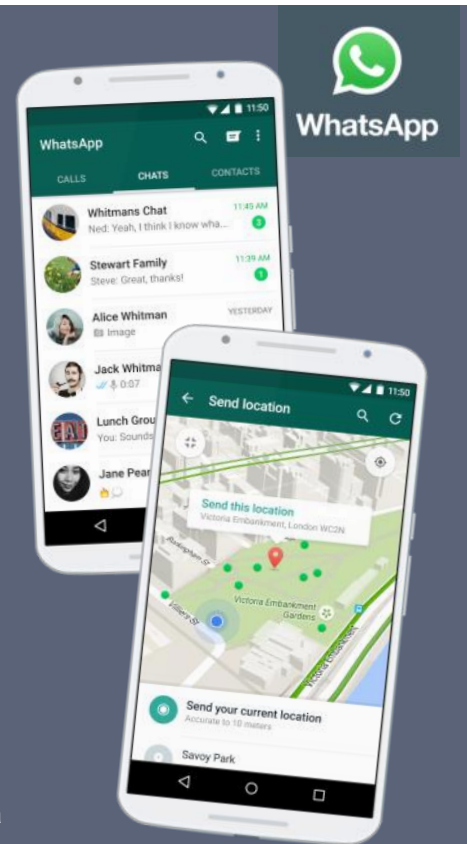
WhatsApp

11:50

WhatsApp

CALLS

CHATS

CONTACTS

Whitmans Chat
11:45 AM
Ned: Yeah, I think I know wha...
3

Stewart Family
11:39 AM
Steve: Great, thanks!
1

Alice Whitman
YESTERDAY
Image

Jack Whitma
0:07

Lunch Grou
You: Sounds

Jane Pear

11:50

Send location

Send this location
Victoria Embankment, London WC2N

Victoria Embankment Gardens

Villiers St

Buckingham St

Victoria Embankment

Send your current location
Accurate to 10 meters

Savoy Park